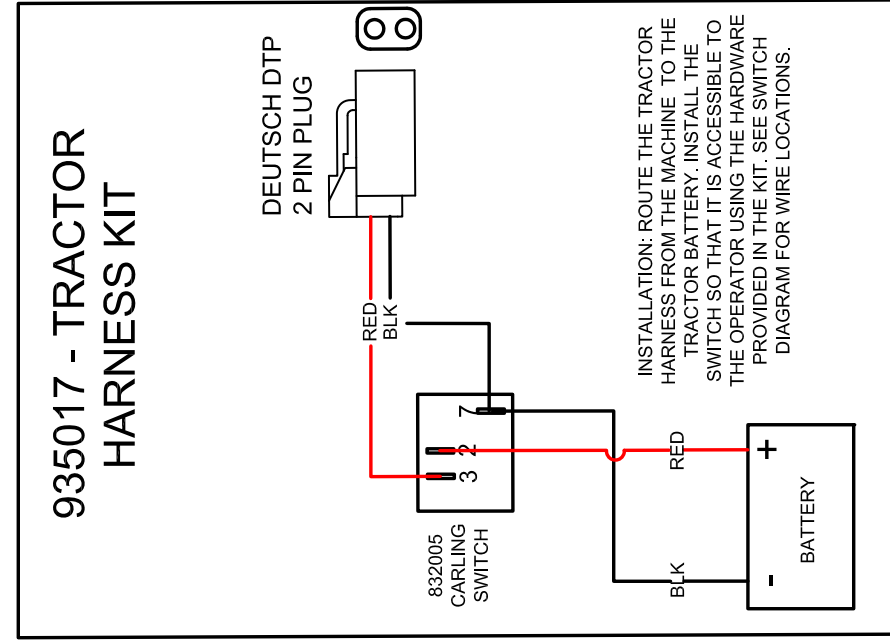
935017 - TRACTOR HARNESS KIT

DEUTSCH DTP 2 PIN PLUG

RED
BLK

7
2
3

832005 CARLING SWITCH

RED

BLK

+
BATTERY
-

INSTALLATION: ROUTE THE TRACTOR HARNESS FROM THE MACHINE TO THE TRACTOR BATTERY. INSTALL THE SWITCH SO THAT IT IS ACCESSIBLE TO THE OPERATOR USING THE HARDWARE PROVIDED IN THE KIT. SEE SWITCH DIAGRAM FOR WIRE LOCATIONS.